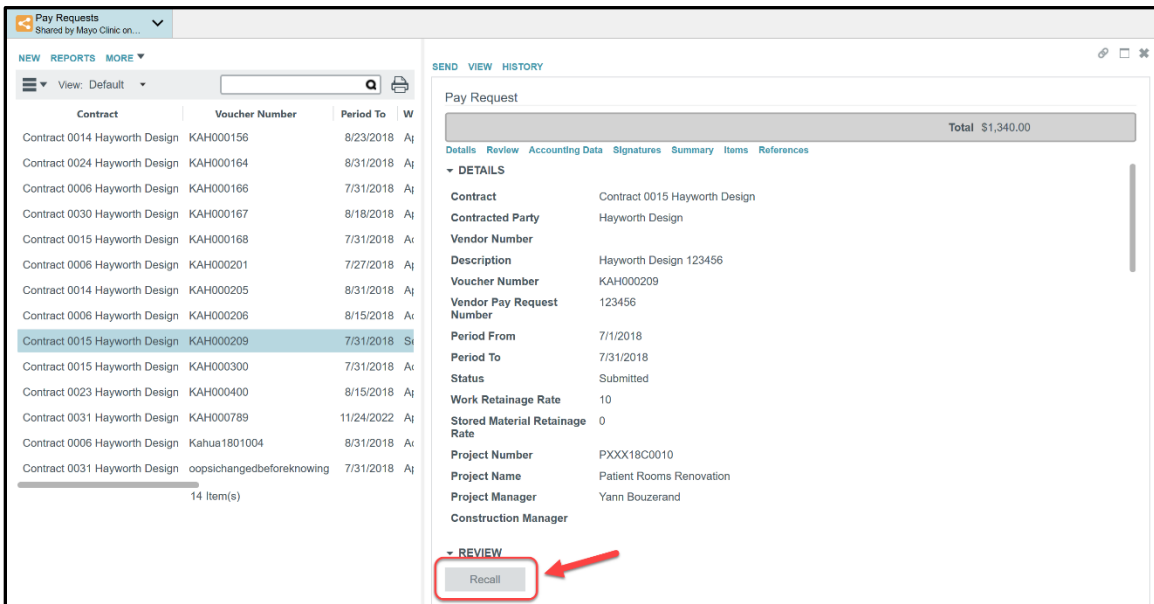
Pay Requests
Shared by Mayo Clinic on...

NEW REPORTS MORE

View: Default

| Contract | Voucher Number | Period To | W |
|---|---|---|---|
| Contract 0014 Hayworth Design | KAH000156 | 8/23/2018 | A |
| Contract 0024 Hayworth Design | KAH000164 | 8/31/2018 | A |
| Contract 0006 Hayworth Design | KAH000166 | 7/31/2018 | A |
| Contract 0030 Hayworth Design | KAH000167 | 8/18/2018 | A |
| Contract 0015 Hayworth Design | KAH000168 | 7/31/2018 | A |
| Contract 0006 Hayworth Design | KAH000201 | 7/27/2018 | A |
| Contract 0014 Hayworth Design | KAH000205 | 8/31/2018 | A |
| Contract 0006 Hayworth Design | KAH000206 | 8/15/2018 | A |
| Contract 0015 Hayworth Design | KAH000209 | 7/31/2018 | S |
| Contract 0015 Hayworth Design | KAH000300 | 7/31/2018 | A |
| Contract 0023 Hayworth Design | KAH000400 | 8/15/2018 | A |
| Contract 0031 Hayworth Design | KAH000789 | 11/24/2022 | A |
| Contract 0006 Hayworth Design | Kahua1801004 | 8/31/2018 | A |
| Contract 0031 Hayworth Design | oopsichangedbeforeknowing | 7/31/2018 | A |

14 Item(s)

SEND VIEW HISTORY

Pay Request

Total $1,340.00

Details Review Accounting Data Signatures Summary Items References

DETAILS

Contract Contract 0015 Hayworth Design
Contracted Party Hayworth Design
Vendor Number
Description Hayworth Design 123456
Voucher Number KAH000209
Vendor Pay Request Number 123456
Period From 7/1/2018
Period To 7/31/2018
Status Submitted
Work Retainage Rate 10
Stored Material Retainage Rate 0
Project Number PXXX18C0010
Project Name Patient Rooms Renovation
Project Manager Yann Bouzerand
Construction Manager

REVIEW
Recall